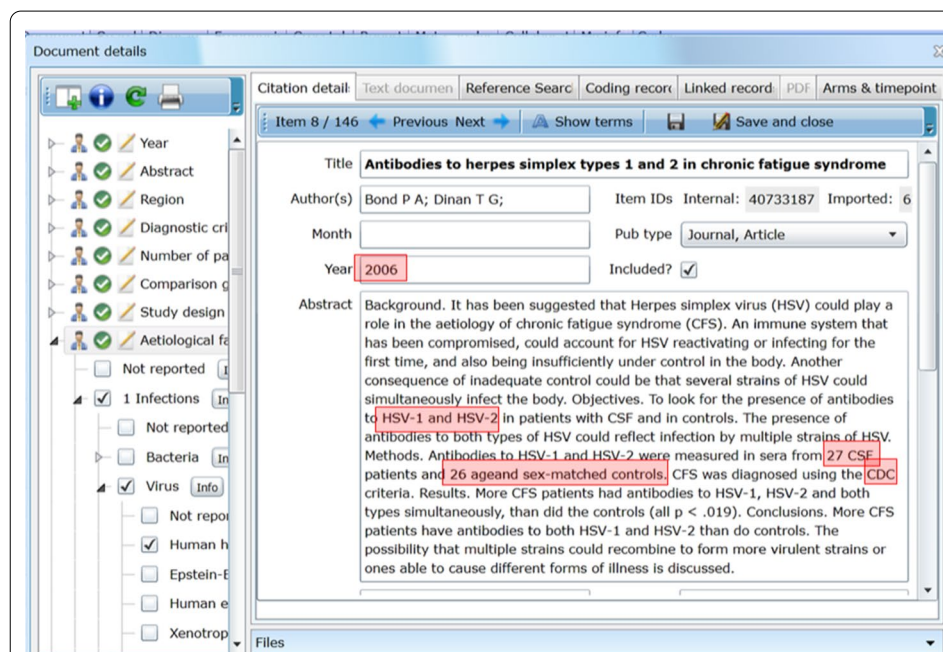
Document details

Year
Abstract
Region
Diagnostic cri
Number of pa
Comparison g
Study design
Aetiological fa
Not reported
1 Infections
Not reported
Bacteria
Virus Info
Not repor
Human h
Epstein-E
Human e
Xenotrop

Citation detail | Text documen | Reference Searc | Coding recor | Linked record | PDF | Arms & timepoint

Item 8 / 146 Previous Next Show terms Save and close

Title Antibodies to herpes simplex types 1 and 2 in chronic fatigue syndrome

Author(s) Bond P A; Dinan T G;
Item IDs Internal: 40733187 Imported: 6

Month
Pub type Journal, Article

Year 2006
Included?

Abstract Background. It has been suggested that Herpes simplex virus (HSV) could play a role in the aetiology of chronic fatigue syndrome (CFS). An immune system that has been compromised, could account for HSV reactivating or infecting for the first time, and also being insufficiently under control in the body. Another consequence of inadequate control could be that several strains of HSV could simultaneously infect the body. Objectives. To look for the presence of antibodies to HSV-1 and HSV-2 in patients with CSF and in controls. The presence of antibodies to both types of HSV could reflect infection by multiple strains of HSV. Methods. Antibodies to HSV-1 and HSV-2 were measured in sera from 27 CSF patients and 26 ageand sex-matched controls. CFS was diagnosed using the CDC criteria. Results. More CFS patients had antibodies to HSV-1, HSV-2 and both types simultaneously, than did the controls (all p < .019). Conclusions. More CFS patients have antibodies to both HSV-1 and HSV-2 than do controls. The possibility that multiple strains could recombine to form more virulent strains or ones able to cause different forms of illness is discussed.

Files